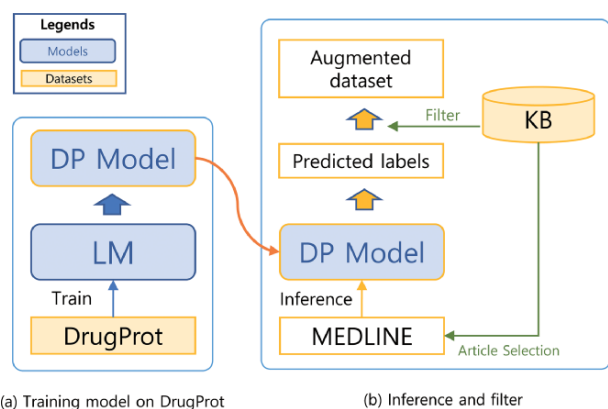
Legends
Models
Datasets

DP Model
LM
Train
DrugProt

Augmented dataset
Filter
KB
Predicted labels
DP Model
Inference
MEDLINE
Article Selection

(a) Training model on DrugProt

(b) Inference and filter